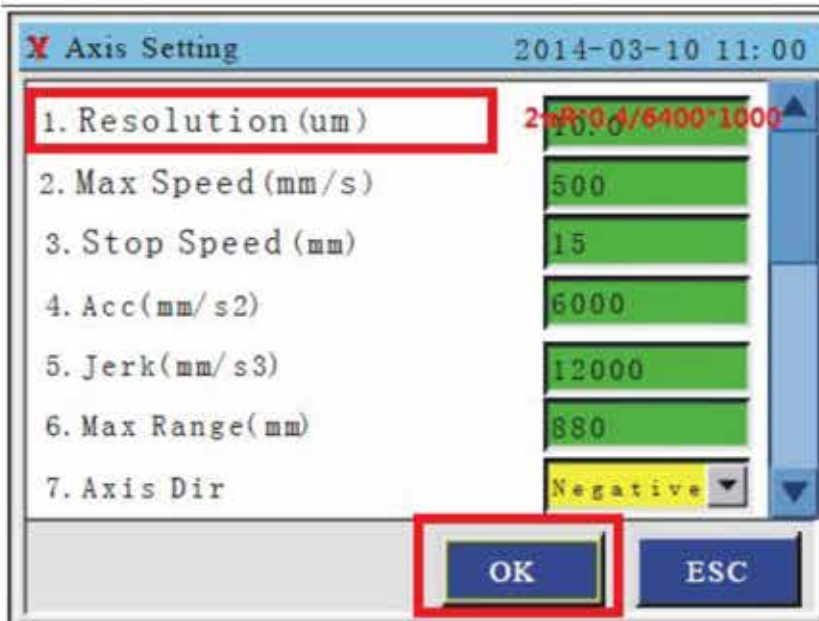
X Axis Setting 2014-03-10 11:00

1. Resolution(um) 2*π*R*0.4/6400*1000 10.0

2. Max Speed(mm/s) 500

3. Stop Speed(mm) 15

4. Acc(mm/s2) 6000

5. Jerk(mm/s3) 12000

6. Max Range(mm) 880

7. Axis Dir Negative

OK ESC